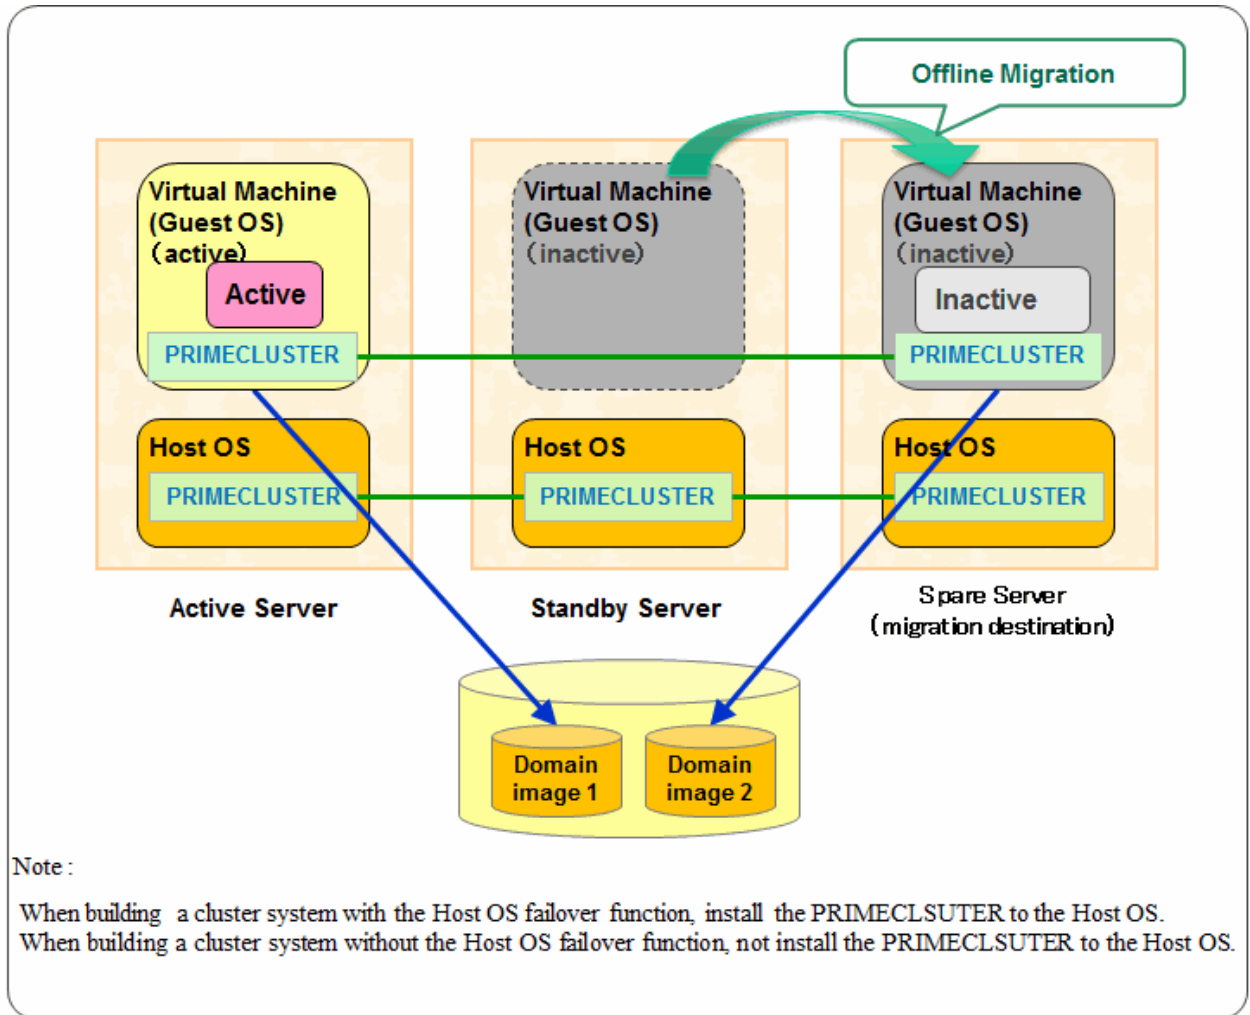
Offline Migration

Virtual Machine (Guest OS) (active)

Active

PRIMECLUSTER

Host OS

PRIMECLUSTER

Active Server

Virtual Machine (Guest OS) (inactive)

Host OS

PRIMECLUSTER

Standby Server

Virtual Machine (Guest OS) (inactive)

Inactive

PRIMECLUSTER

Host OS

PRIMECLUSTER

Spare Server (migration destination)

Domain image 1

Domain image 2

Note :

When building a cluster system with the Host OS failover function, install the PRIMECLSUTER to the Host OS.
When building a cluster system without the Host OS failover function, not install the PRIMECLSUTER to the Host OS.